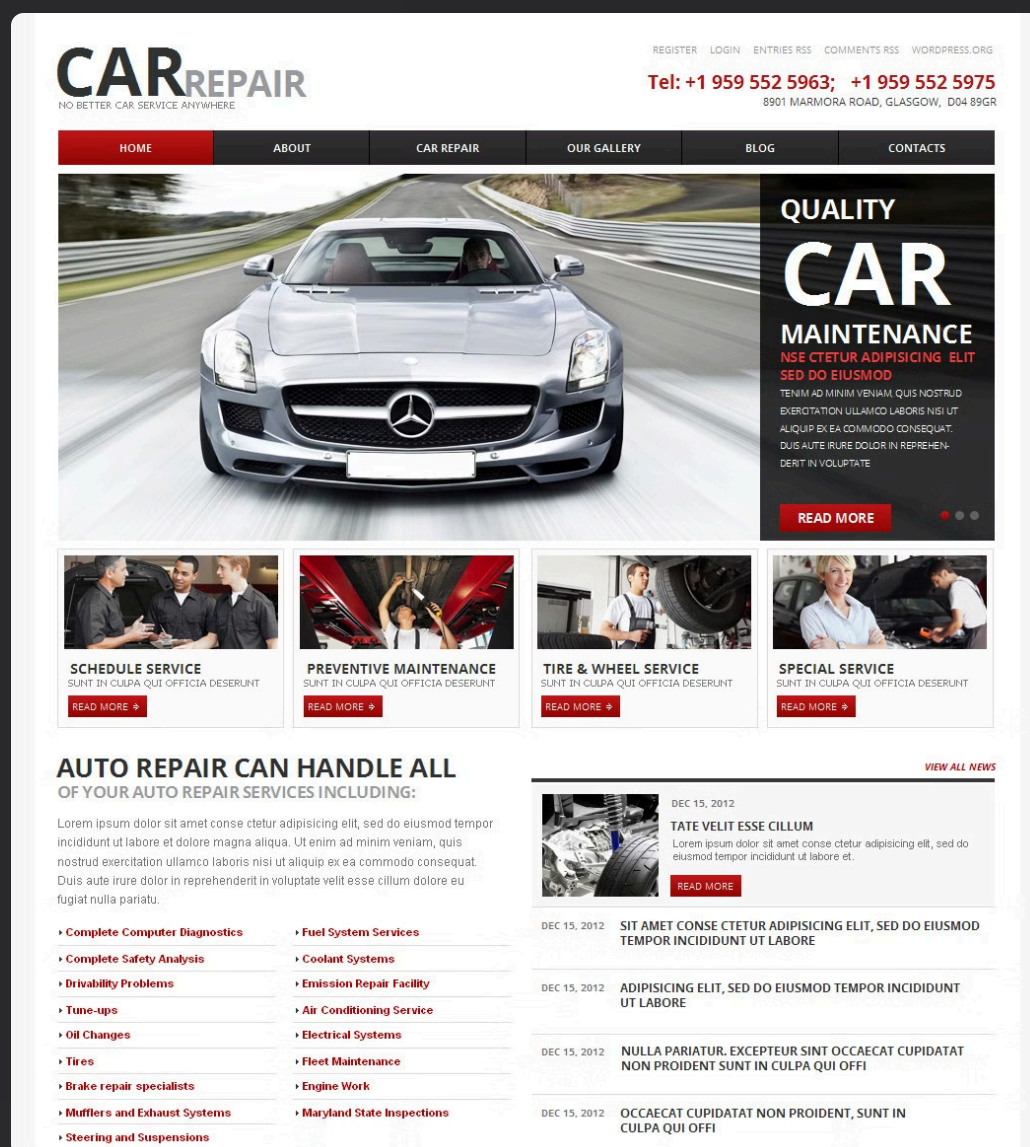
CARREPAIR
NO BETTER CAR SERVICE ANYWHERE

REGISTER LOGIN ENTRIES RSS COMMENTS RSS WORDPRESS.ORG

Tel: +1 959 552 5963; +1 959 552 5975
8901 MARMORA ROAD, GLASGOW, D04 89GR

HOME | ABOUT | CAR REPAIR | OUR GALLERY | BLOG | CONTACTS

QUALITY
CAR
MAINTENANCE
NSE CTETUR ADIPISICING ELIT SED DO EIUSMOD
TENIM AD MINIM VENIAM, QUIS NOSTRUD EXERCITATION ULLAMCO LABORIS NISI UT ALIQUIP EX EA COMMODO CONSEQUAT. DUIS AUTE IRURE DOLOR IN REPREHENDERIT IN VOLUPTATE

READ MORE

SCHEDULE SERVICE
SUNT IN CULPA QUI OFFICIA DESERUNT
READ MORE

PREVENTIVE MAINTENANCE
SUNT IN CULPA QUI OFFICIA DESERUNT
READ MORE

TIRE & WHEEL SERVICE
SUNT IN CULPA QUI OFFICIA DESERUNT
READ MORE

SPECIAL SERVICE
SUNT IN CULPA QUI OFFICIA DESERUNT
READ MORE

AUTO REPAIR CAN HANDLE ALL
OF YOUR AUTO REPAIR SERVICES INCLUDING:

Lorem ipsum dolor sit amet conse ctetur adipisicing elit, sed do eiusmod tempor incididunt ut labore et dolore magna aliqua. Ut enim ad minim veniam, quis nostrud exercitation ullamco laboris nisi ut aliquip ex ea commodo consequat. Duis aute irure dolor in reprehenderit in voluptate velit esse cillum dolore eu fugiat nulla pariatu.

Complete Computer Diagnostics
Complete Safety Analysis
Drivability Problems
Tune-ups
Oil Changes
Tires
Brake repair specialists
Mufflers and Exhaust Systems
Steering and Suspensions

Fuel System Services
Coolant Systems
Emission Repair Facility
Air Conditioning Service
Electrical Systems
Fleet Maintenance
Engine Work
Maryland State Inspections

VIEW ALL NEWS

DEC 15, 2012
TATE VELIT ESSE CILLUM
Lorem ipsum dolor sit amet conse ctetur adipisicing elit, sed do eiusmod tempor incididunt ut labore et.
READ MORE

DEC 15, 2012 SIT AMET CONSE CTETUR ADIPISICING ELIT, SED DO EIUSMOD TEMPOR INCIDIDUNT UT LABORE

DEC 15, 2012 ADIPISICING ELIT, SED DO EIUSMOD TEMPOR INCIDIDUNT UT LABORE

DEC 15, 2012 NULLA PARIATUR. EXCEPTEUR SINT OCCAECAT CUPIDATAT NON PROIDENT SUNT IN CULPA QUI OFFI

DEC 15, 2012 OCCAECAT CUPIDATAT NON PROIDENT, SUNT IN CULPA QUI OFFI